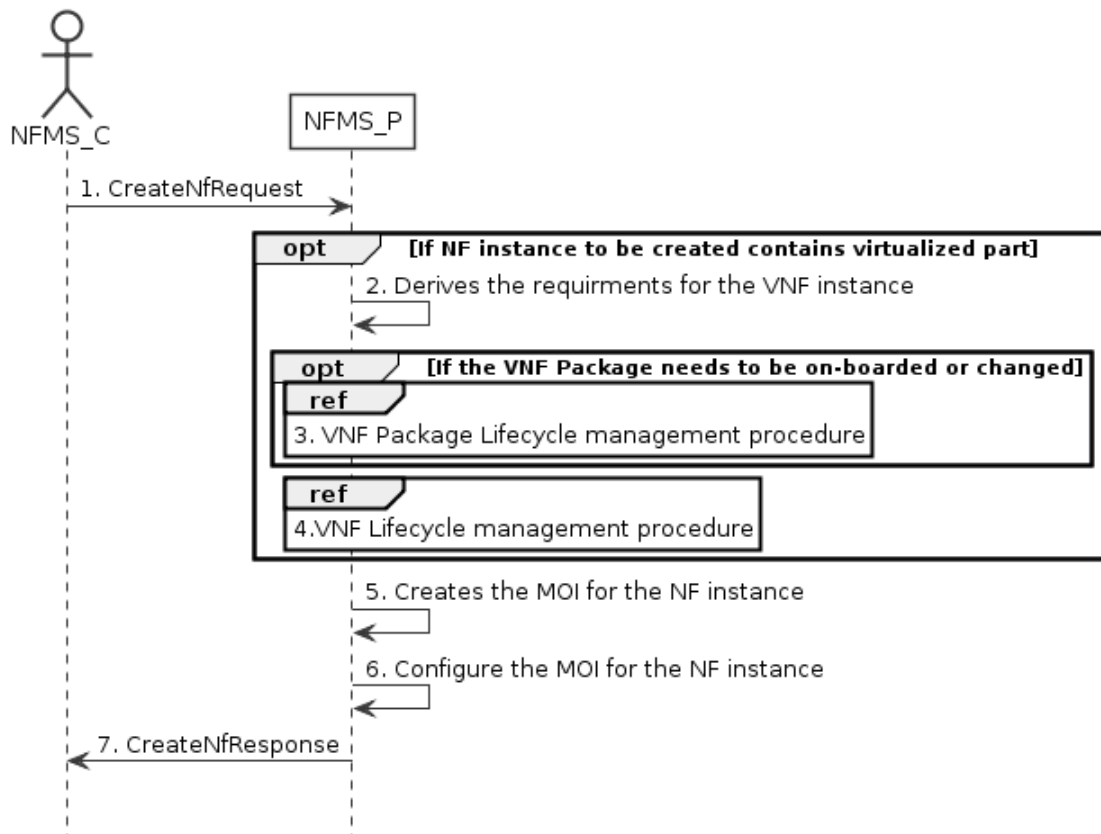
NFMS_C

NFMS_P

1. CreateNfRequest

opt [If NF instance to be created contains virtualized part]

2. Derives the requirments for the VNF instance

opt [If the VNF Package needs to be on-boarded or changed]

ref

3. VNF Package Lifecycle management procedure

ref

4.VNF Lifecycle management procedure

5. Creates the MOI for the NF instance

6. Configure the MOI for the NF instance

7. CreateNfResponse